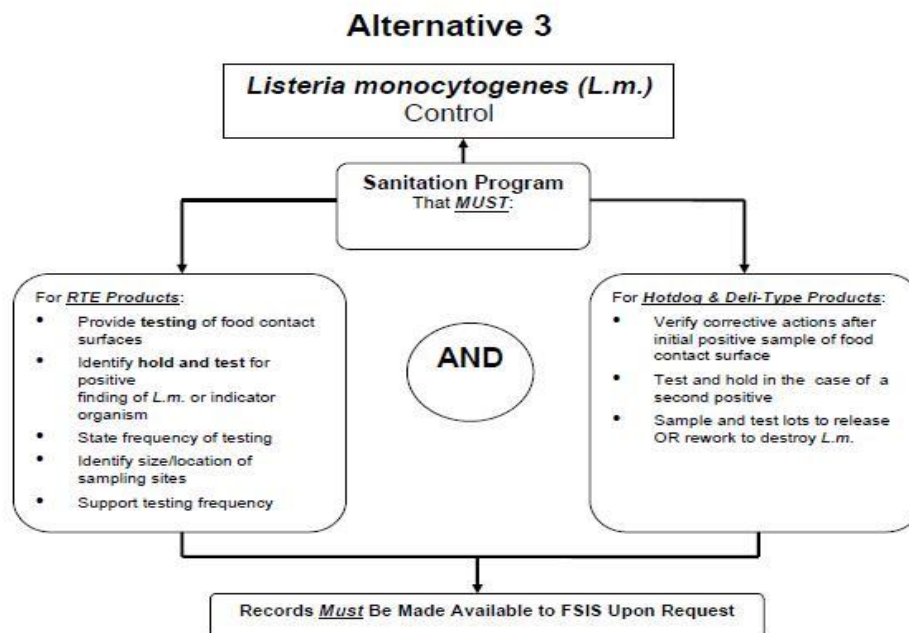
Alternative 3

Listeria monocytogenes (L.m.) Control

Sanitation Program That MUST:

For RTE Products:
- Provide testing of food contact surfaces
- Identify hold and test for positive finding of L.m. or indicator organism
- State frequency of testing
- Identify size/location of sampling sites
- Support testing frequency

AND

For Hotdog & Deli-Type Products:
- Verify corrective actions after initial positive sample of food contact surface
- Test and hold in the case of a second positive
- Sample and test lots to release OR rework to destroy L.m.

Records Must Be Made Available to FSIS Upon Request